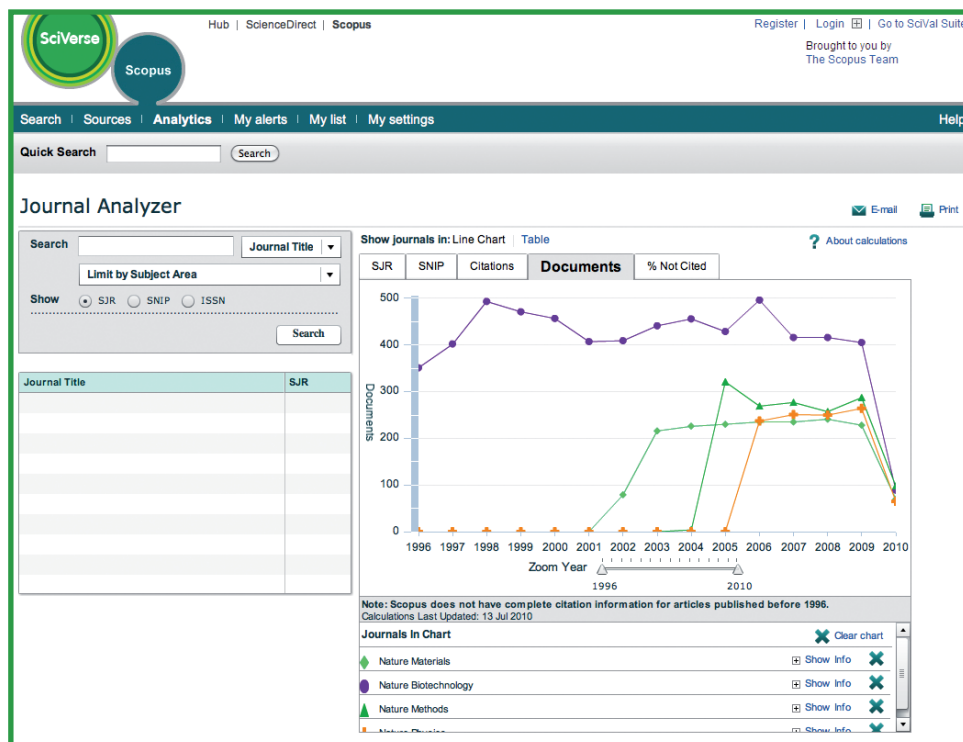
SciVerse

Scopus

Hub | ScienceDirect | Scopus

Register | Login | Go to SciVal Suite

Brought to you by
The Scopus Team

Search | Sources | Analytics | My alerts | My list | My settings

Help

Quick Search Search

Journal Analyzer

E-mail Print

Search Journal Title

Limit by Subject Area

Show SJR SNIP ISSN

Search

| Journal Title | SJR |
|---|---|
| | |

Show journals in: Line Chart | Table

About calculations

SJR | SNIP | Citations | Documents | % Not Cited

500
400
300
200
100
0

Documents

1996 1997 1998 1999 2000 2001 2002 2003 2004 2005 2006 2007 2008 2009 2010

Zoom Year

1996 2010

Note: Scopus does not have complete citation information for articles published before 1996.
Calculations Last Updated: 13 Jul 2010

Journals In Chart

Clear chart

Nature Materials Show Info

Nature Biotechnology Show Info

Nature Methods Show Info

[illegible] Show Info